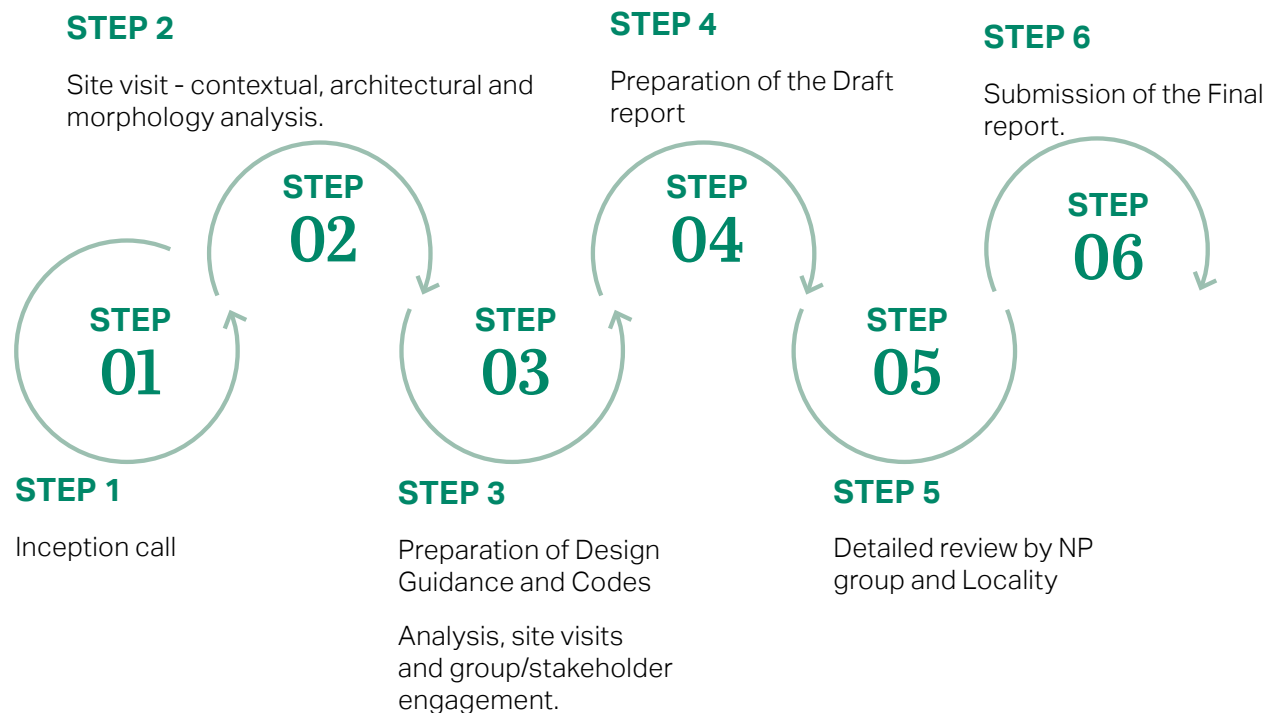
STEP 2

Site visit - contextual, architectural and morphology analysis.

STEP 4

Preparation of the Draft report

STEP 6

Submission of the Final report.

STEP 02

STEP 04

STEP 06

STEP 01

STEP 03

STEP 05

STEP 1

Inception call

STEP 3

Preparation of Design Guidance and Codes

Analysis, site visits and group/stakeholder engagement.

STEP 5

Detailed review by NP group and Locality